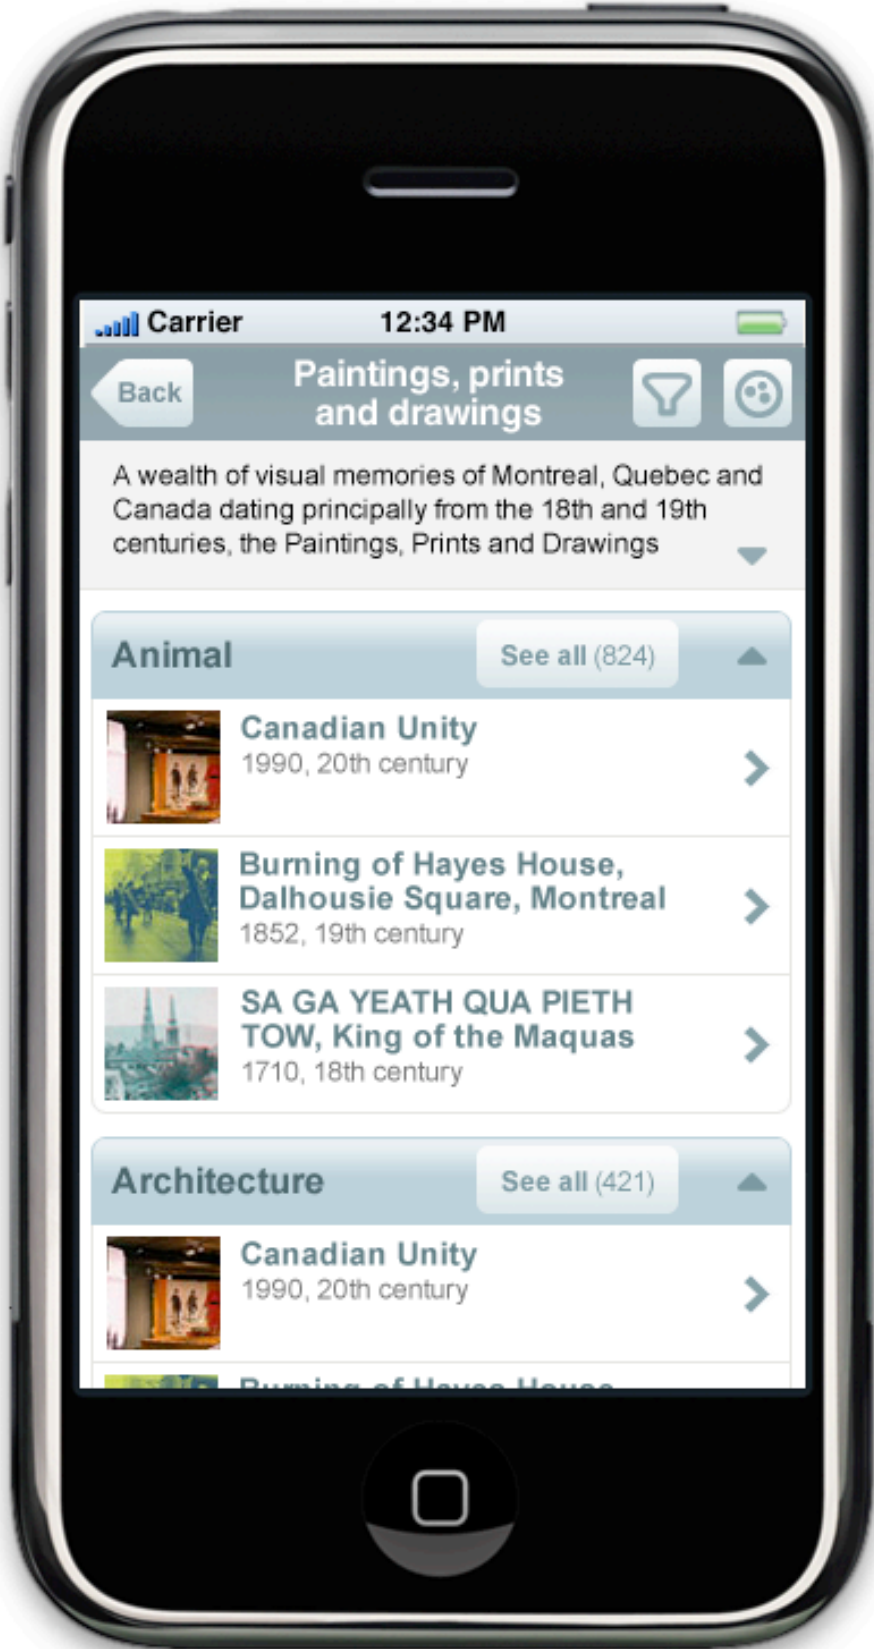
Carrier 12:34 PM

Back

Paintings, prints and drawings

A wealth of visual memories of Montreal, Quebec and Canada dating principally from the 18th and 19th centuries, the Paintings, Prints and Drawings

Animal

See all (824)

Canadian Unity
1990, 20th century

Burning of Hayes House, Dalhousie Square, Montreal
1852, 19th century

SA GA YEATH QUA PIETH TOW, King of the Maquas
1710, 18th century

Architecture

See all (421)

Canadian Unity
1990, 20th century

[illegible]